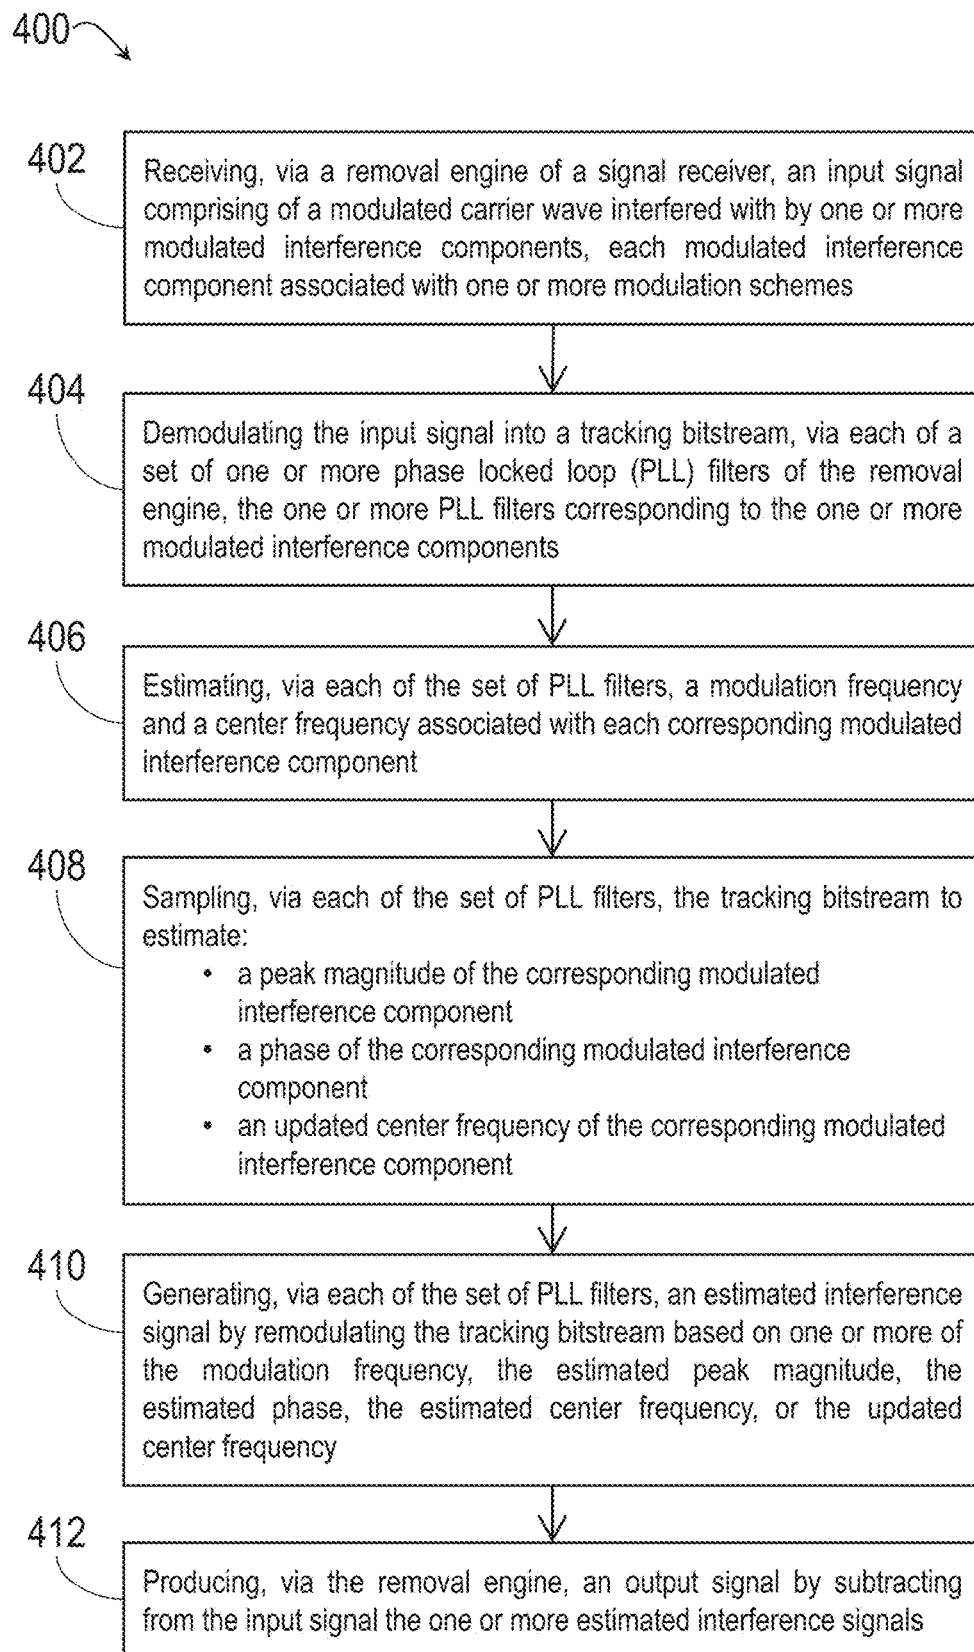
400

402

Receiving, via a removal engine of a signal receiver, an input signal comprising of a modulated carrier wave interfered with by one or more modulated interference components, each modulated interference component associated with one or more modulation schemes

404

Demodulating the input signal into a tracking bitstream, via each of a set of one or more phase locked loop (PLL) filters of the removal engine, the one or more PLL filters corresponding to the one or more modulated interference components

406

Estimating, via each of the set of PLL filters, a modulation frequency and a center frequency associated with each corresponding modulated interference component

408

Sampling, via each of the set of PLL filters, the tracking bitstream to estimate:
• a peak magnitude of the corresponding modulated interference component
• a phase of the corresponding modulated interference component
• an updated center frequency of the corresponding modulated interference component

410

Generating, via each of the set of PLL filters, an estimated interference signal by remodulating the tracking bitstream based on one or more of the modulation frequency, the estimated peak magnitude, the estimated phase, the estimated center frequency, or the updated center frequency

412

Producing, via the removal engine, an output signal by subtracting from the input signal the one or more estimated interference signals